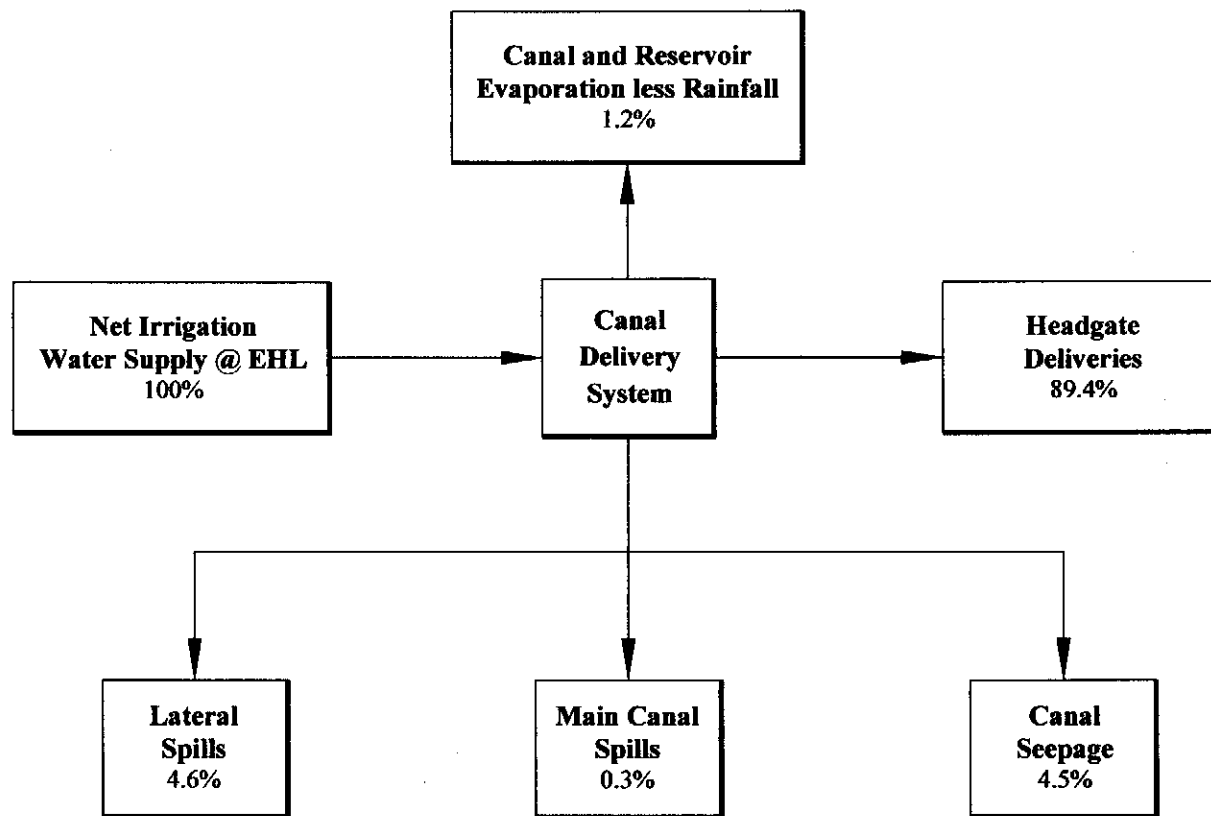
Canal and Reservoir Evaporation less Rainfall
1.2%

Net Irrigation Water Supply @ EHL
100%

Canal Delivery System

Headgate Deliveries
89.4%

Lateral Spills
4.6%

Main Canal Spills
0.3%

Canal Seepage
4.5%